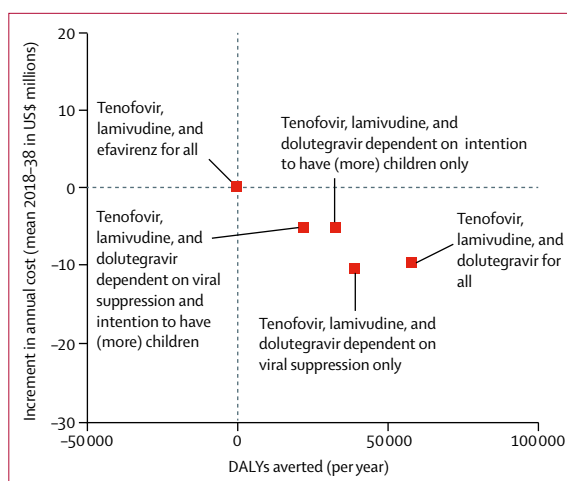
Increment in annual cost (mean 2018–38 in US$ millions)

20

10

0

–10

–20

–30

Tenofovir, lamivudine, and efavirenz for all

Tenofovir, lamivudine, and dolutegravir dependent on intention to have (more) children only

Tenofovir, lamivudine, and dolutegravir dependent on viral suppression and intention to have (more) children

Tenofovir, lamivudine, and dolutegravir for all

Tenofovir, lamivudine, and dolutegravir dependent on viral suppression only

–50 000

0

50 000

100 000

DALYs averted (per year)